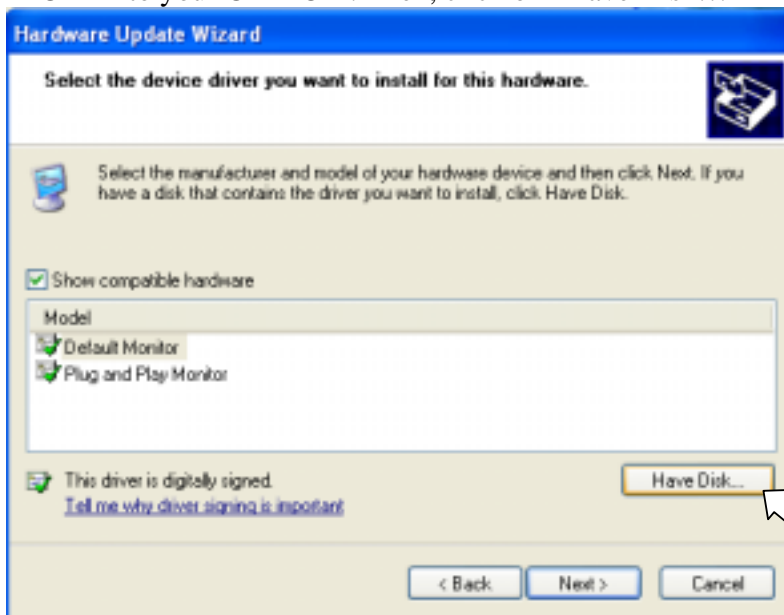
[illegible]

Hardware Update Wizard

Select the device driver you want to install for this hardware.

Select the manufacturer and model of your hardware device and then click Next. If you have a disk that contains the driver you want to install, click Have Disk.

Show compatible hardware

Model

Default Monitor

Plug and Play Monitor

This driver is digitally signed.

Tell me why driver signing is important

Have Disk...

< Back

Next >

Cancel